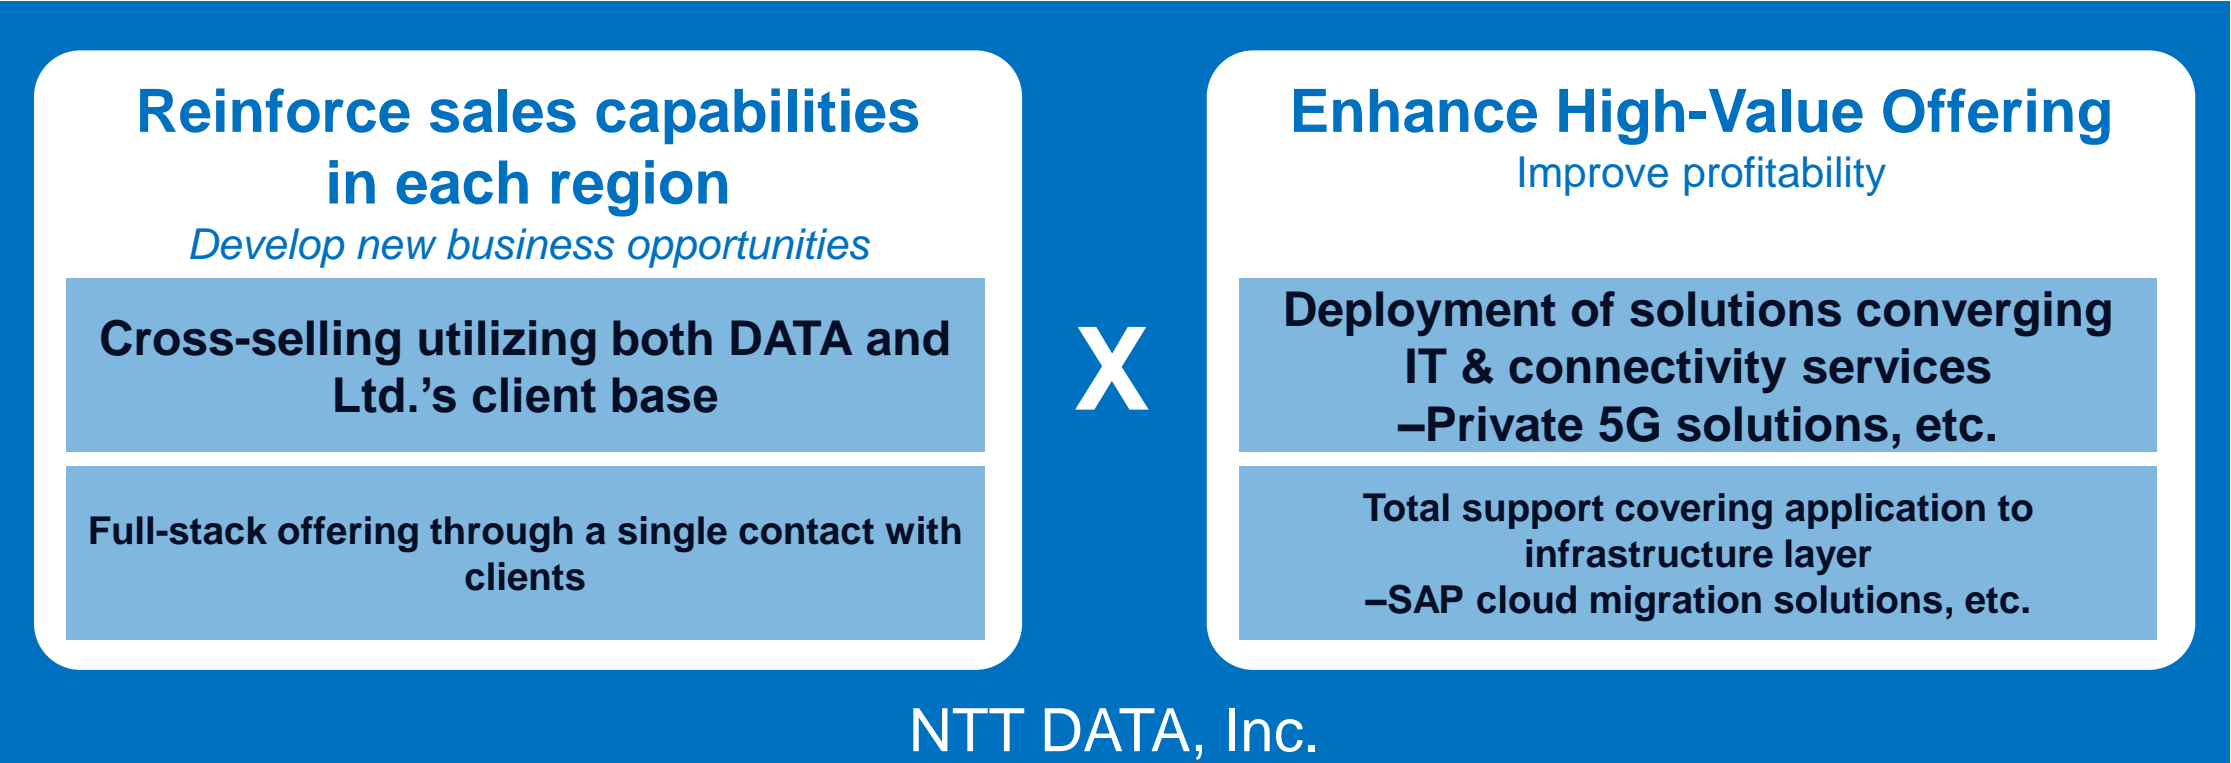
Reinforce sales capabilities in each region

Develop new business opportunities

Cross-selling utilizing both DATA and Ltd.'s client base

Full-stack offering through a single contact with clients

X

Enhance High-Value Offering

Improve profitability

Deployment of solutions converging IT & connectivity services –Private 5G solutions, etc.

Total support covering application to infrastructure layer –SAP cloud migration solutions, etc.

NTT DATA, Inc.